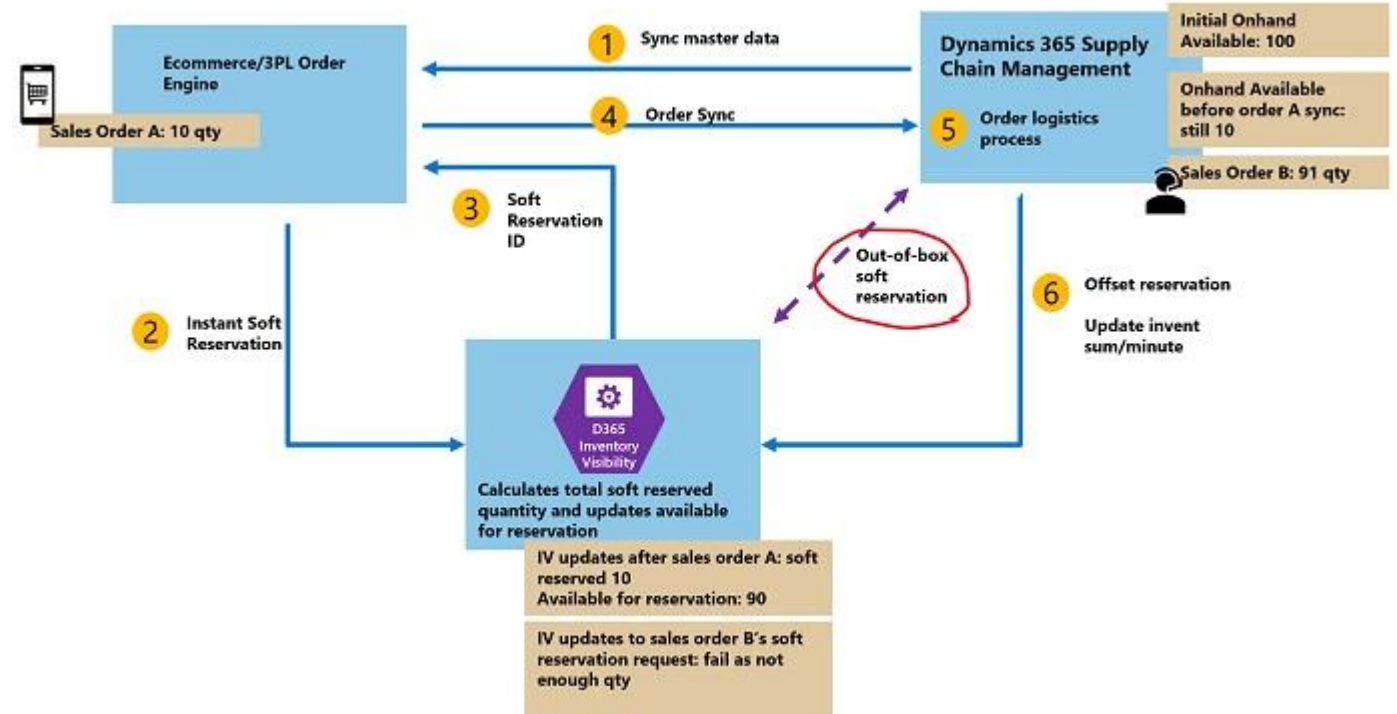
Ecommerce/3PL Order Engine

Sales Order A: 10 qty

1 Sync master data

4 Order Sync

3 Soft Reservation ID

Dynamics 365 Supply Chain Management

5 Order logistics process

Initial Onhand Available: 100

Onhand Available before order A sync: still 10

Sales Order B: 91 qty

Out-of-box soft reservation

6 Offset reservation

Update invent sum/minute

2 Instant Soft Reservation

D365 Inventory Visibility

Calculates total soft reserved quantity and updates available for reservation

IV updates after sales order A: soft reserved 10
Available for reservation: 90

IV updates to sales order B's soft reservation request: fail as not enough qty